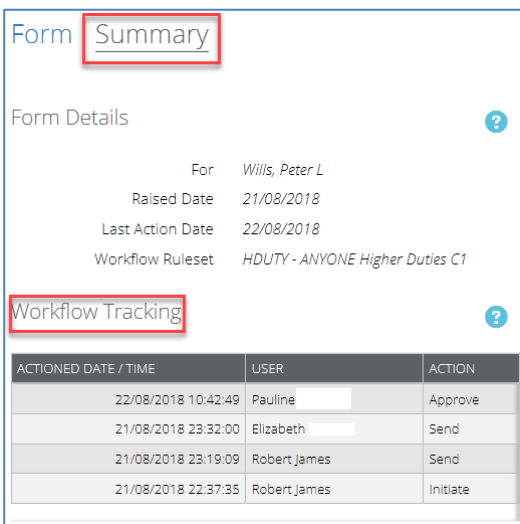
Form Summary

Form Details

?

For Wills, Peter L
Raised Date 21/08/2018
Last Action Date 22/08/2018
Workflow Ruleset HDUTY - ANYONE Higher Duties C1

Workflow Tracking

?

| ACTIONED DATE / TIME | USER | ACTION |
|---|---|---|
| 22/08/2018 10:42:49 | Pauline | Approve |
| 21/08/2018 23:32:00 | Elizabeth | Send |
| 21/08/2018 23:19:09 | Robert James | Send |
| 21/08/2018 22:37:35 | Robert James | Initiate |